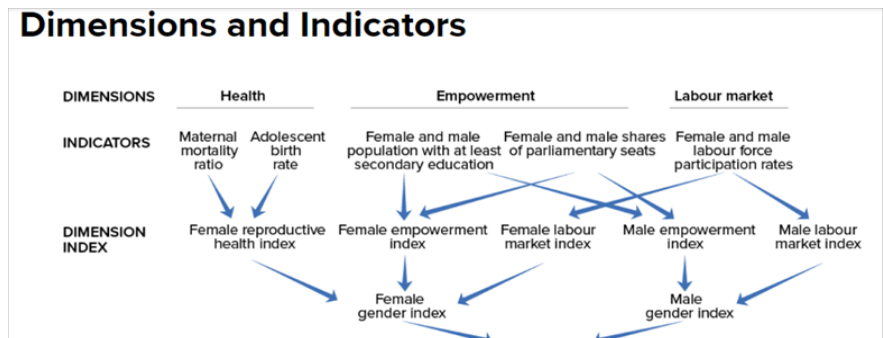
Dimensions and Indicators

DIMENSIONS

Health

Empowerment

Labour market

INDICATORS

Maternal mortality ratio

Adolescent birth rate

Female and male population with at least secondary education

Female and male shares of parliamentary seats

Female and male labour force participation rates

DIMENSION INDEX

Female reproductive health index

Female empowerment index

Female labour market index

Male empowerment index

Male labour market index

Female gender index

Male gender index